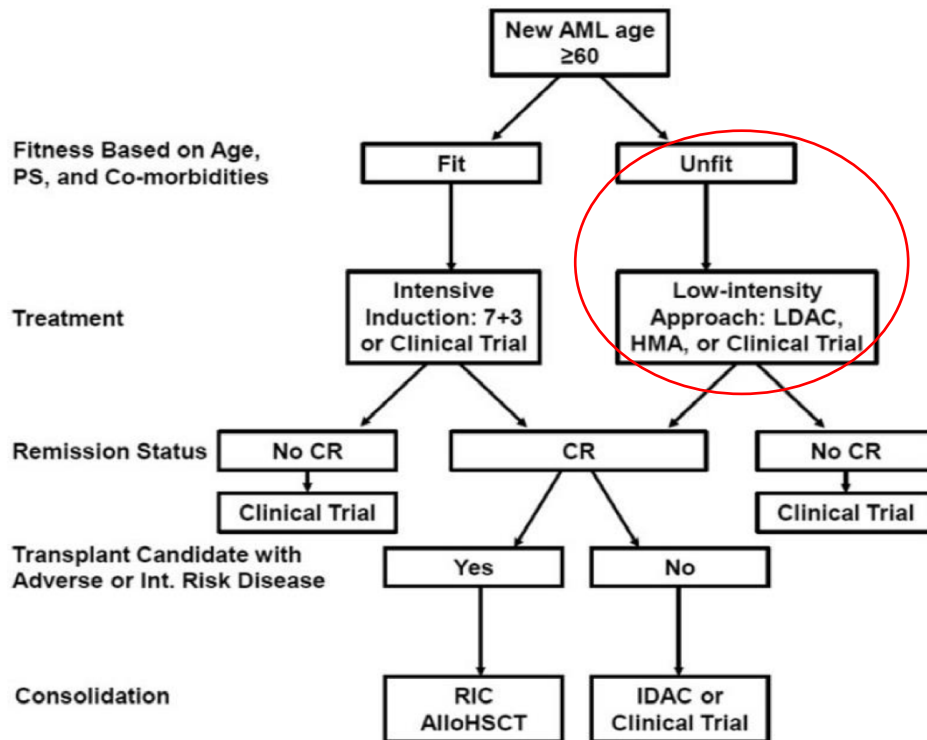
New AML age ≥60

Fitness Based on Age, PS, and Co-morbidities

Fit

Unfit

Treatment

Intensive Induction: 7+3 or Clinical Trial

Low-intensity Approach: LDAC, HMA, or Clinical Trial

Remission Status

No CR

CR

No CR

Clinical Trial

Clinical Trial

Transplant Candidate with Adverse or Int. Risk Disease

Yes

No

Consolidation

RIC AlloHSCT

IDAC or Clinical Trial